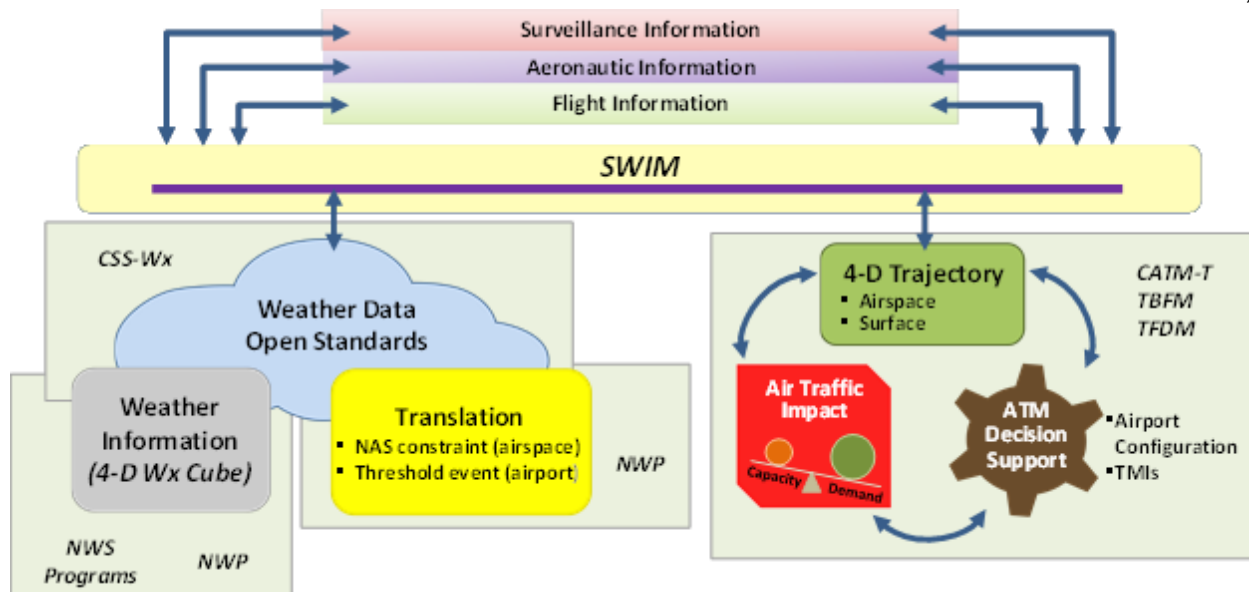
Surveillance Information

Aeronautic Information

Flight Information

SWIM

CSS-Wx

Weather Data Open Standards

Weather Information (4-D Wx Cube)

Translation
▪ NAS constraint (airspace)
▪ Threshold event (airport)

NWP

NWS Programs

NWP

4-D Trajectory
▪ Airspace
▪ Surface

CATM-T
TBFM
TFDM

Air Traffic Impact

Capacity

Demand

ATM Decision Support

▪Airport Configuration
▪TMIs